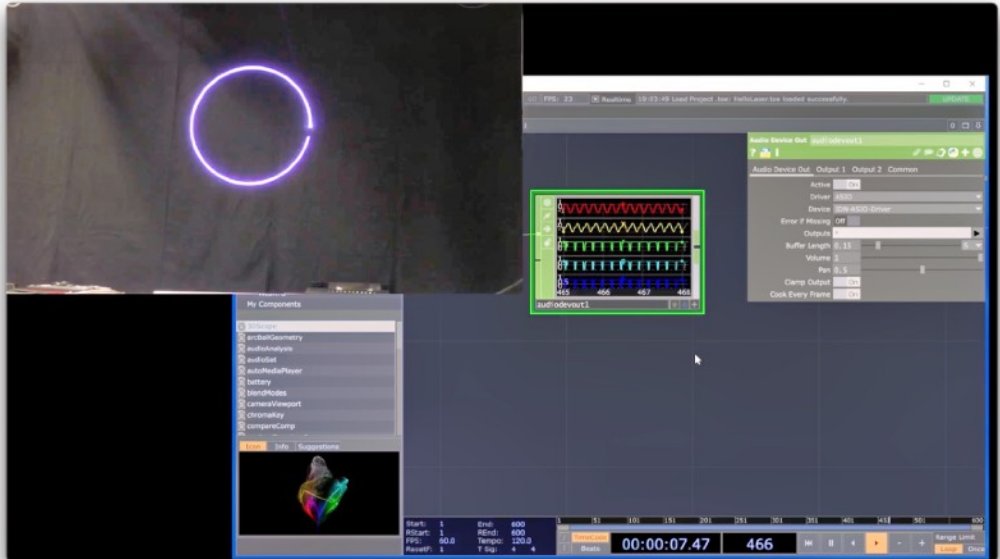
FPS: 23 Realtime 10:31:49 Load Project .toe: HelloLaser.toe loaded successfully.
UPDATE

Audio Device Out audiodevout1
Audio Device Out Output 1 Output 2 Common
Active On
Driver ASIO
Device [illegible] ASIO Driver
Error if Missing Off
Outputs
Buffer Length 0.11
Volume 1
Pan 0.5
Clamp Output On
Cook Every Frame On

465 466 467 468
audiodevout1

My Components
3DScope
arcBallGeometry
audioAnalysis
audioSet
autoMediaPlayer
battery
blendModes
cameraViewport
chromaKey
compareComp
Icon Info Suggestions

Start: 1
RStart: 1
FPS: 60.0
ResetF: 1
End: 600
REnd: 600
Tempo: 120.0
T Sig: 4 4
TimeCode
Beats
00:00:07.47
466
Range Limit
Loop Once
1 51 101 151 201 251 301 351 401 451 501 551 600